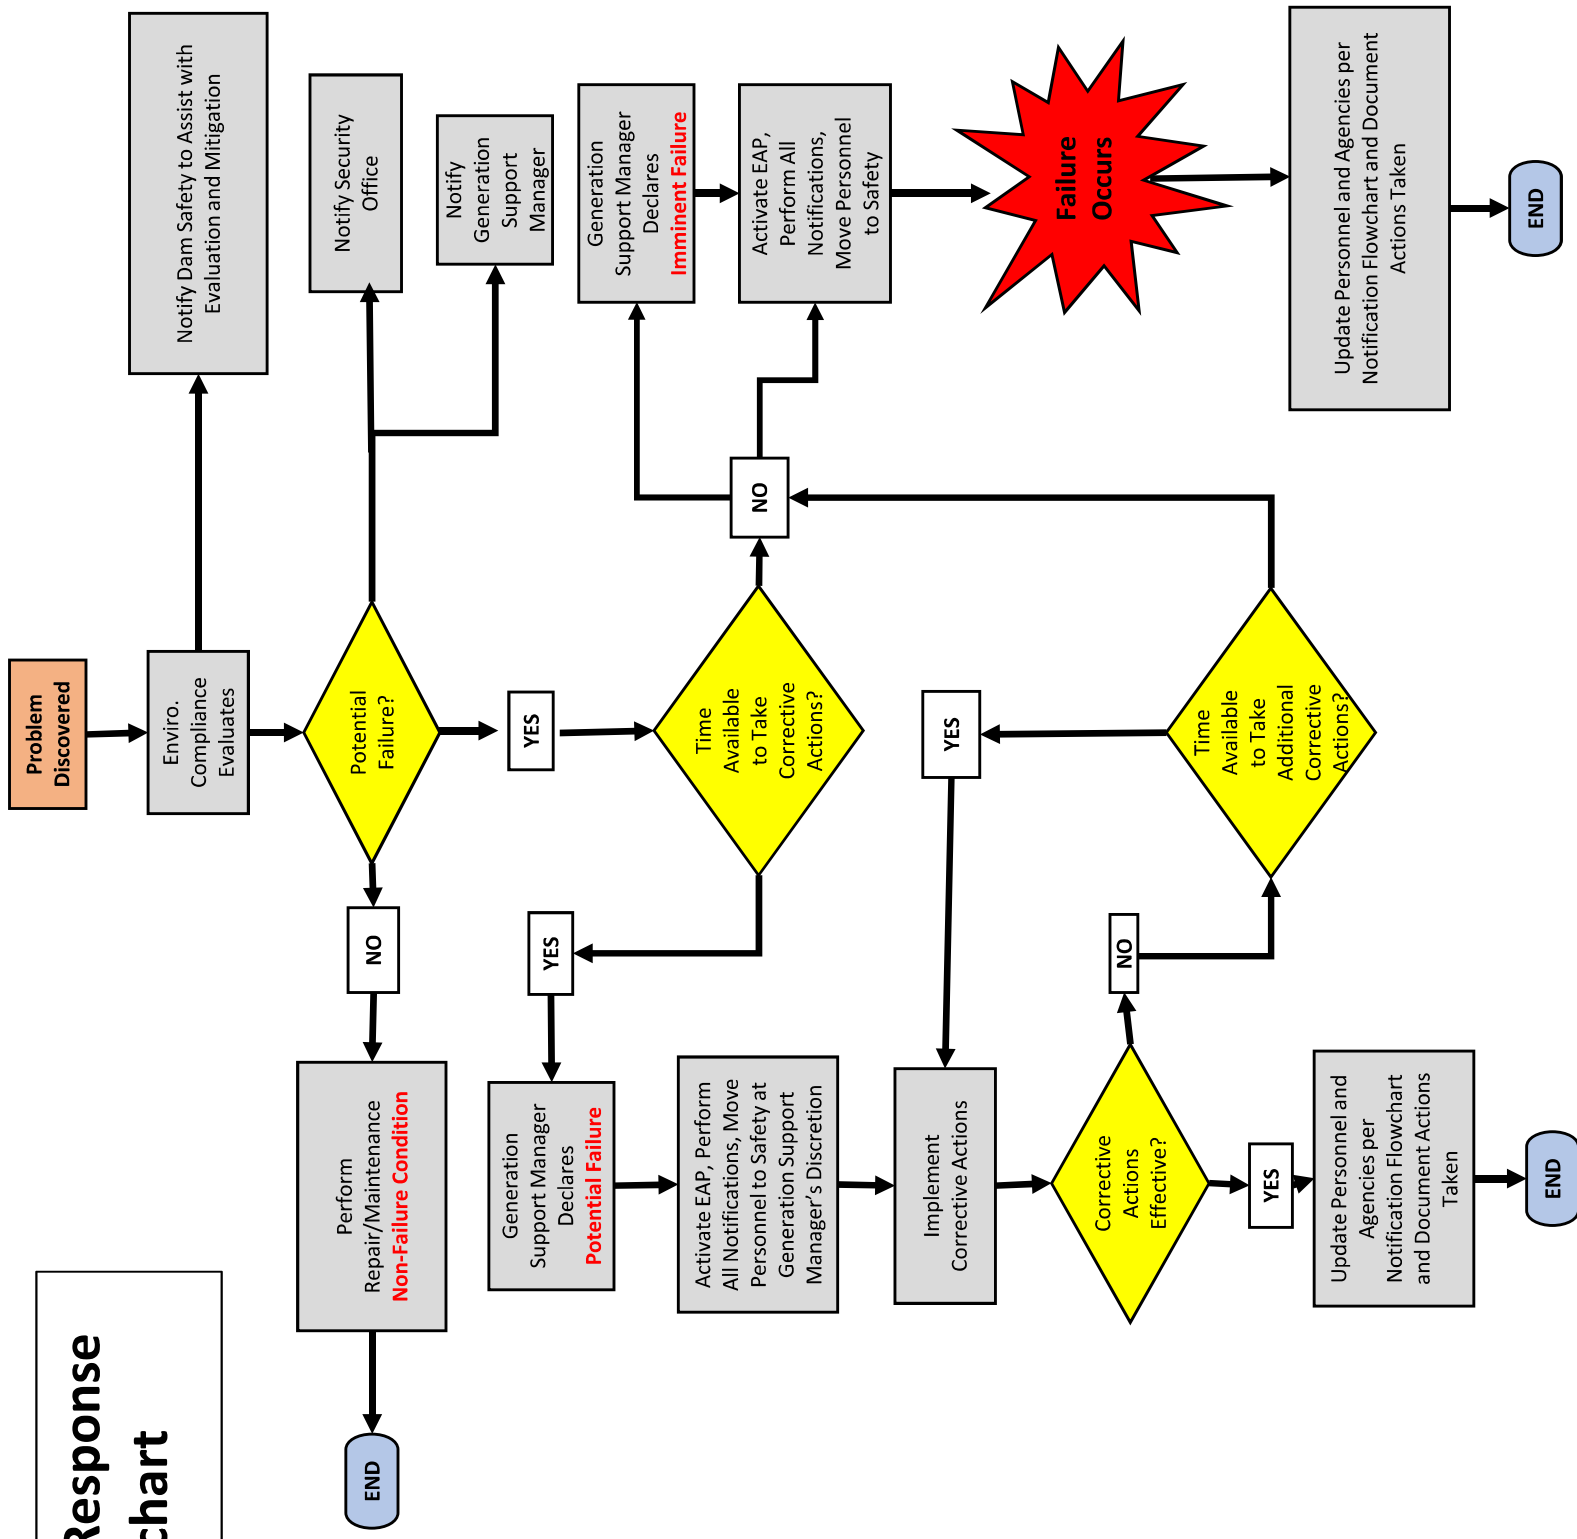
Response
chart

Problem Discovered

Enviro. Compliance Evaluates

Notify Dam Safety to Assist with Evaluation and Mitigation

Potential Failure?

Notify Security Office

Notify Generation Support Manager

NO

Perform Repair/Maintenance Non-Failure Condition

END

YES

Time Available to Take Corrective Actions?

NO

Generation Support Manager Declares Imminent Failure

Activate EAP, Perform All Notifications, Move Personnel to Safety

Failure Occurs

Update Personnel and Agencies per Notification Flowchart and Document Actions Taken

END

YES

Generation Support Manager Declares Potential Failure

Activate EAP, Perform All Notifications, Move Personnel to Safety at Generation Support Manager's Discretion

Implement Corrective Actions

Corrective Actions Effective?

YES

Update Personnel and Agencies per Notification Flowchart and Document Actions Taken

END

NO

Time Available to Take Additional Corrective Actions?

YES